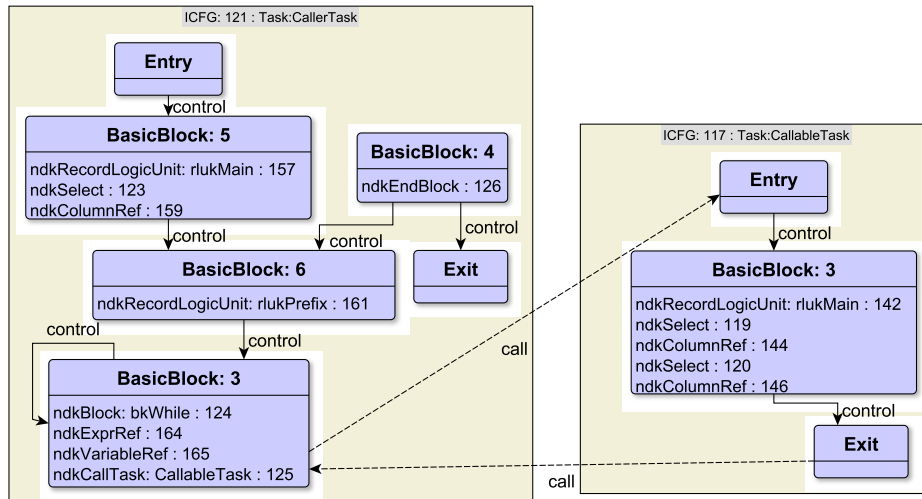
ICFG: 121 : Task:CallerTask

Entry

control

BasicBlock: 5

ndkRecordLogicUnit: rlukMain : 157
ndkSelect : 123
ndkColumnRef : 159

BasicBlock: 4

ndkEndBlock : 126

control

control

control

BasicBlock: 6

ndkRecordLogicUnit: rlukPrefix : 161

Exit

control

control

BasicBlock: 3

ndkBlock: bkWhile : 124
ndkExprRef : 164
ndkVariableRef : 165
ndkCallTask: CallableTask : 125

call

call

ICFG: 117 : Task:CallableTask

Entry

control

BasicBlock: 3

ndkRecordLogicUnit: rlukMain : 142
ndkSelect : 119
ndkColumnRef : 144
ndkSelect : 120
ndkColumnRef : 146

control

Exit